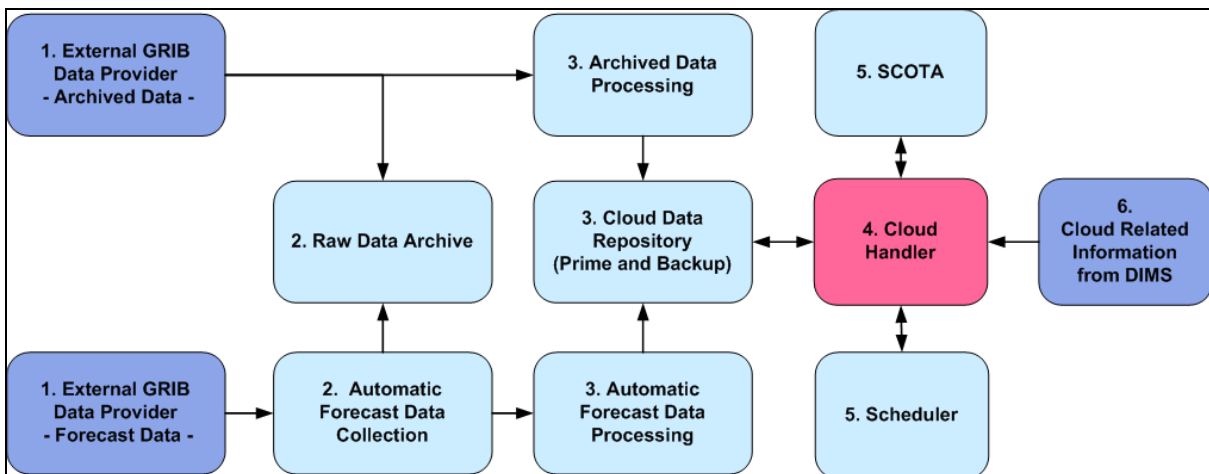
1. External GRIB Data Provider - Archived Data -

3. Archived Data Processing

5. SCOTA

2. Raw Data Archive

3. Cloud Data Repository (Prime and Backup)

4. Cloud Handler

6. Cloud Related Information from DIMS

1. External GRIB Data Provider - Forecast Data -

2. Automatic Forecast Data Collection

3. Automatic Forecast Data Processing

5. Scheduler